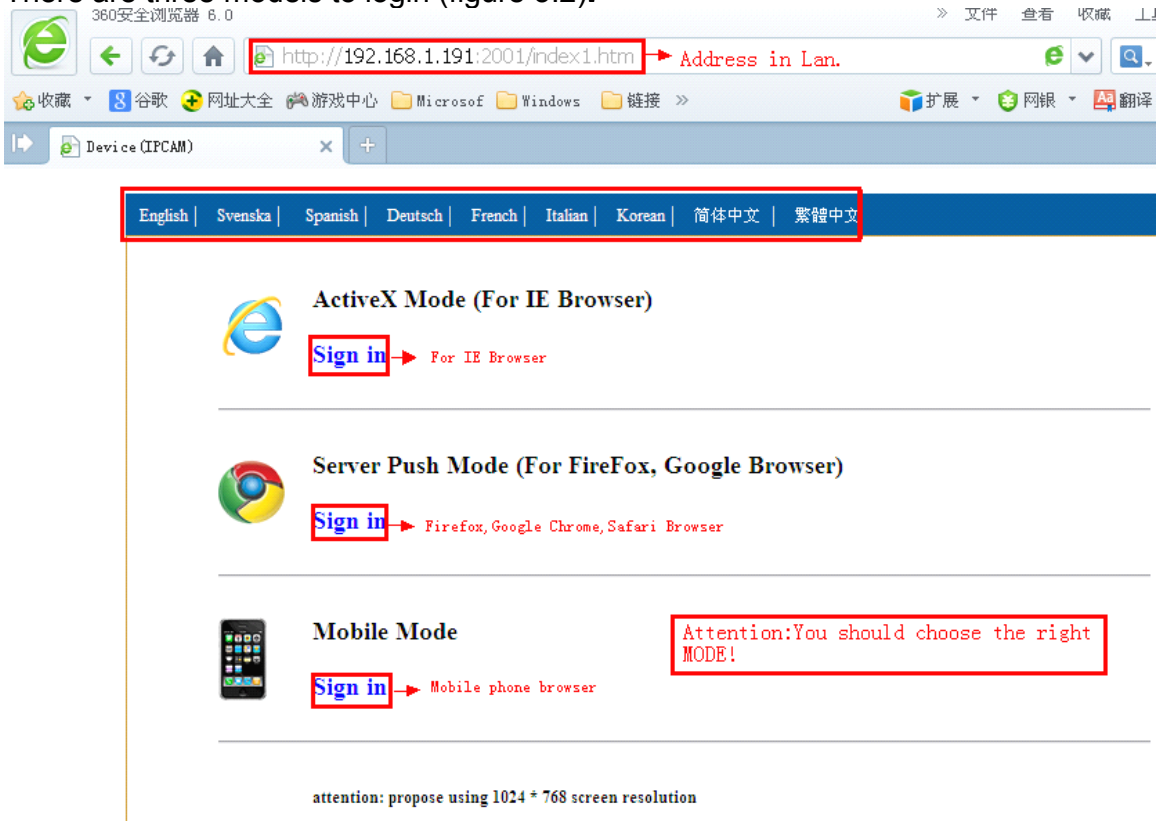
There are three models to login (figure 3.2).

360安全浏览器 6.0

» 文件 查看 收藏 工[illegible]

http://192.168.1.191:2001/index1.htm Address in Lan.

收藏 谷歌 网址大全 游戏中心 Microsof Windows 链接 » 扩展 网银 翻译

Device(IPCAM)

English | Svenska | Spanish | Deutsch | French | Italian | Korean | 简体中文 | 繁體中文

ActiveX Mode (For IE Browser)

Sign in For IE Browser

Server Push Mode (For FireFox, Google Browser)

Sign in Firefox,Google Chrome,Safari Browser

Mobile Mode

Attention:You should choose the right MODE!

Sign in Mobile phone browser

attention: propose using 1024 * 768 screen resolution